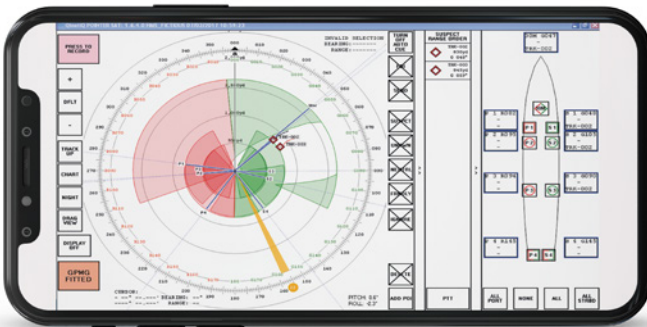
PRESS TO RECORD

+

DFLT

-

TRACK OFF

CHART

NIGHT

DRAG VIEW

DISPLAY OFF

GPMG FITTED

INVALID SELECTION
BEARING:
RANGE:

TURN OFF AUTO CUE

SUSPECT RANGE ORDER

PTY

ALL PORT

NONE

ALL

ALL STBD

ADD PO

PITCH: 0.0°
ROLL: -0.2°

CURSOR:
BEARING:
RANGE:

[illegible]